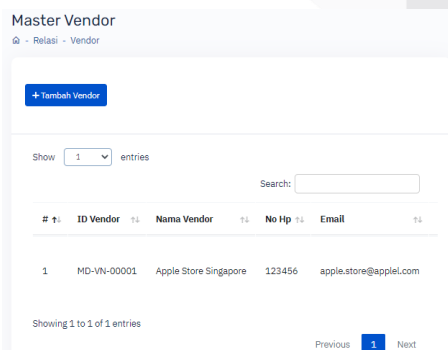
Master Vendor
- Relasi - Vendor

+ Tambah Vendor

Show 1 entries

Search:

| # | ID Vendor | Nama Vendor | No Hp | Email |
|---|---|---|---|---|
| 1 | MD-VN-00001 | Apple Store Singapore | 123456 | apple.store@applel.com |

Showing 1 to 1 of 1 entries

Previous 1 Next